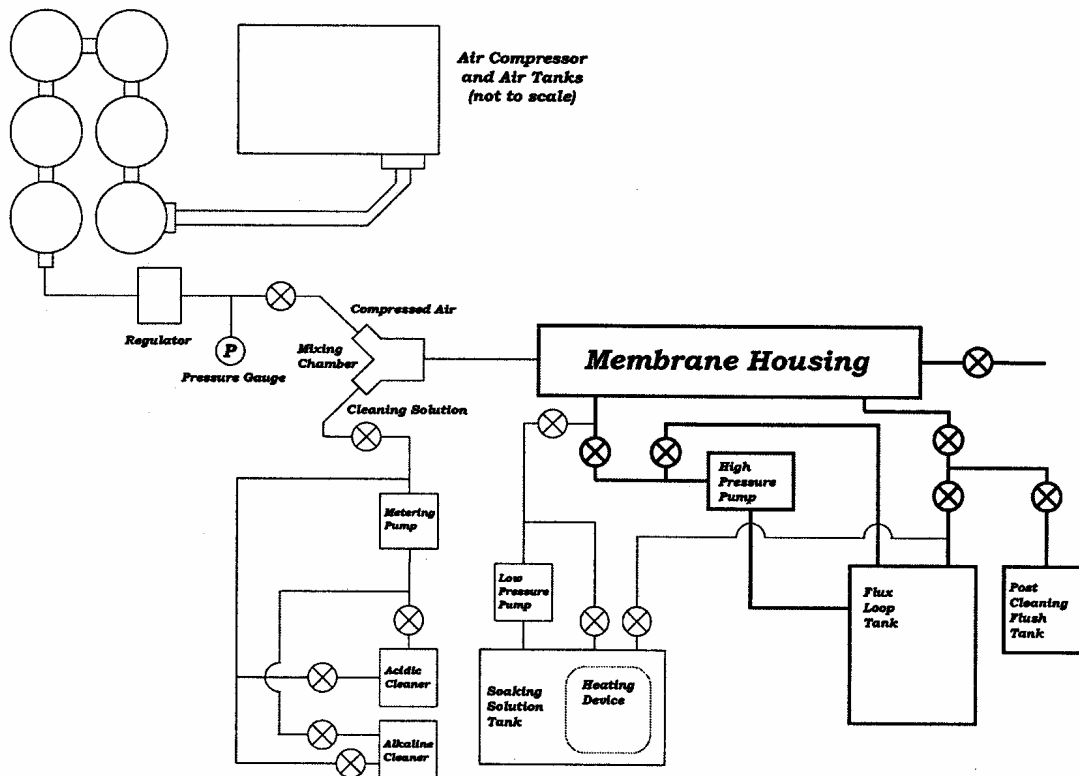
Air Compressor and Air Tanks (not to scale)

Regulator

P

Pressure Gauge

Compressed Air

Mixing Chamber

Cleaning Solution

Membrane Housing

Metering Pump

Acidic Cleaner

Alkaline Cleaner

Low Pressure Pump

Soaking Solution Tank

Heating Device

High Pressure Pump

Flux Loop Tank

Post Cleaning Flush Tank